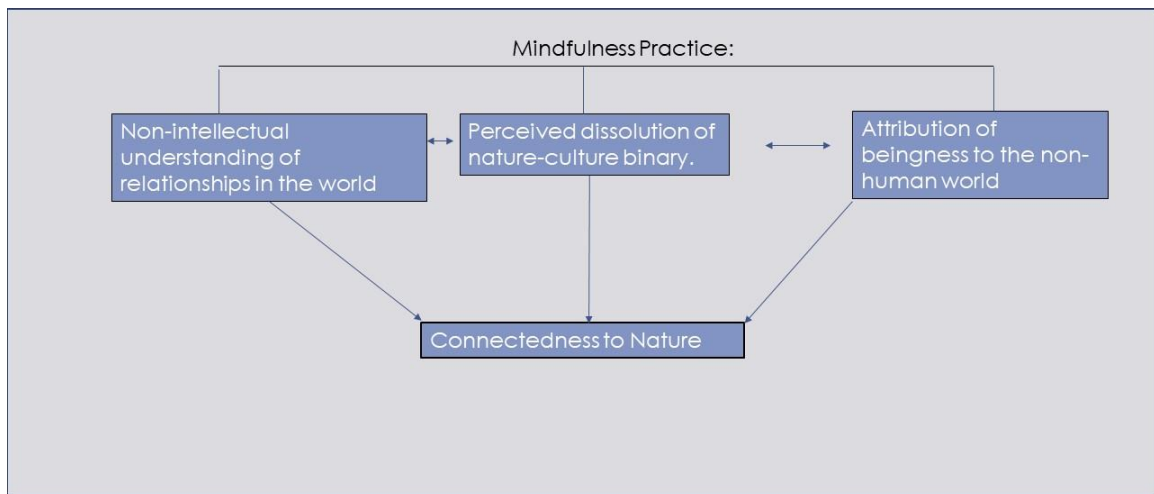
Mindfulness Practice:

Non-intellectual understanding of relationships in the world

Perceived dissolution of nature-culture binary.

Attribution of beingness to the non-human world

Connectedness to Nature